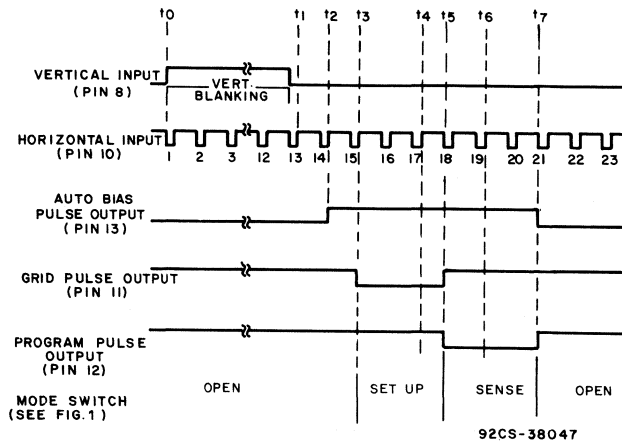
$t_0$ $t_1$ $t_2$ $t_3$ $t_4$ $t_5$ $t_6$ $t_7$

VERTICAL INPUT (PIN 8)

VERT. BLANKING

HORIZONTAL INPUT (PIN 10)

1 2 3 12 13 14 15 16 17 18 19 20 21 22 23

AUTO BIAS PULSE OUTPUT (PIN 13)

GRID PULSE OUTPUT (PIN 11)

PROGRAM PULSE OUTPUT (PIN 12)

MODE SWITCH (SEE FIG.1)

OPEN

SET UP

SENSE

OPEN

92CS-38047